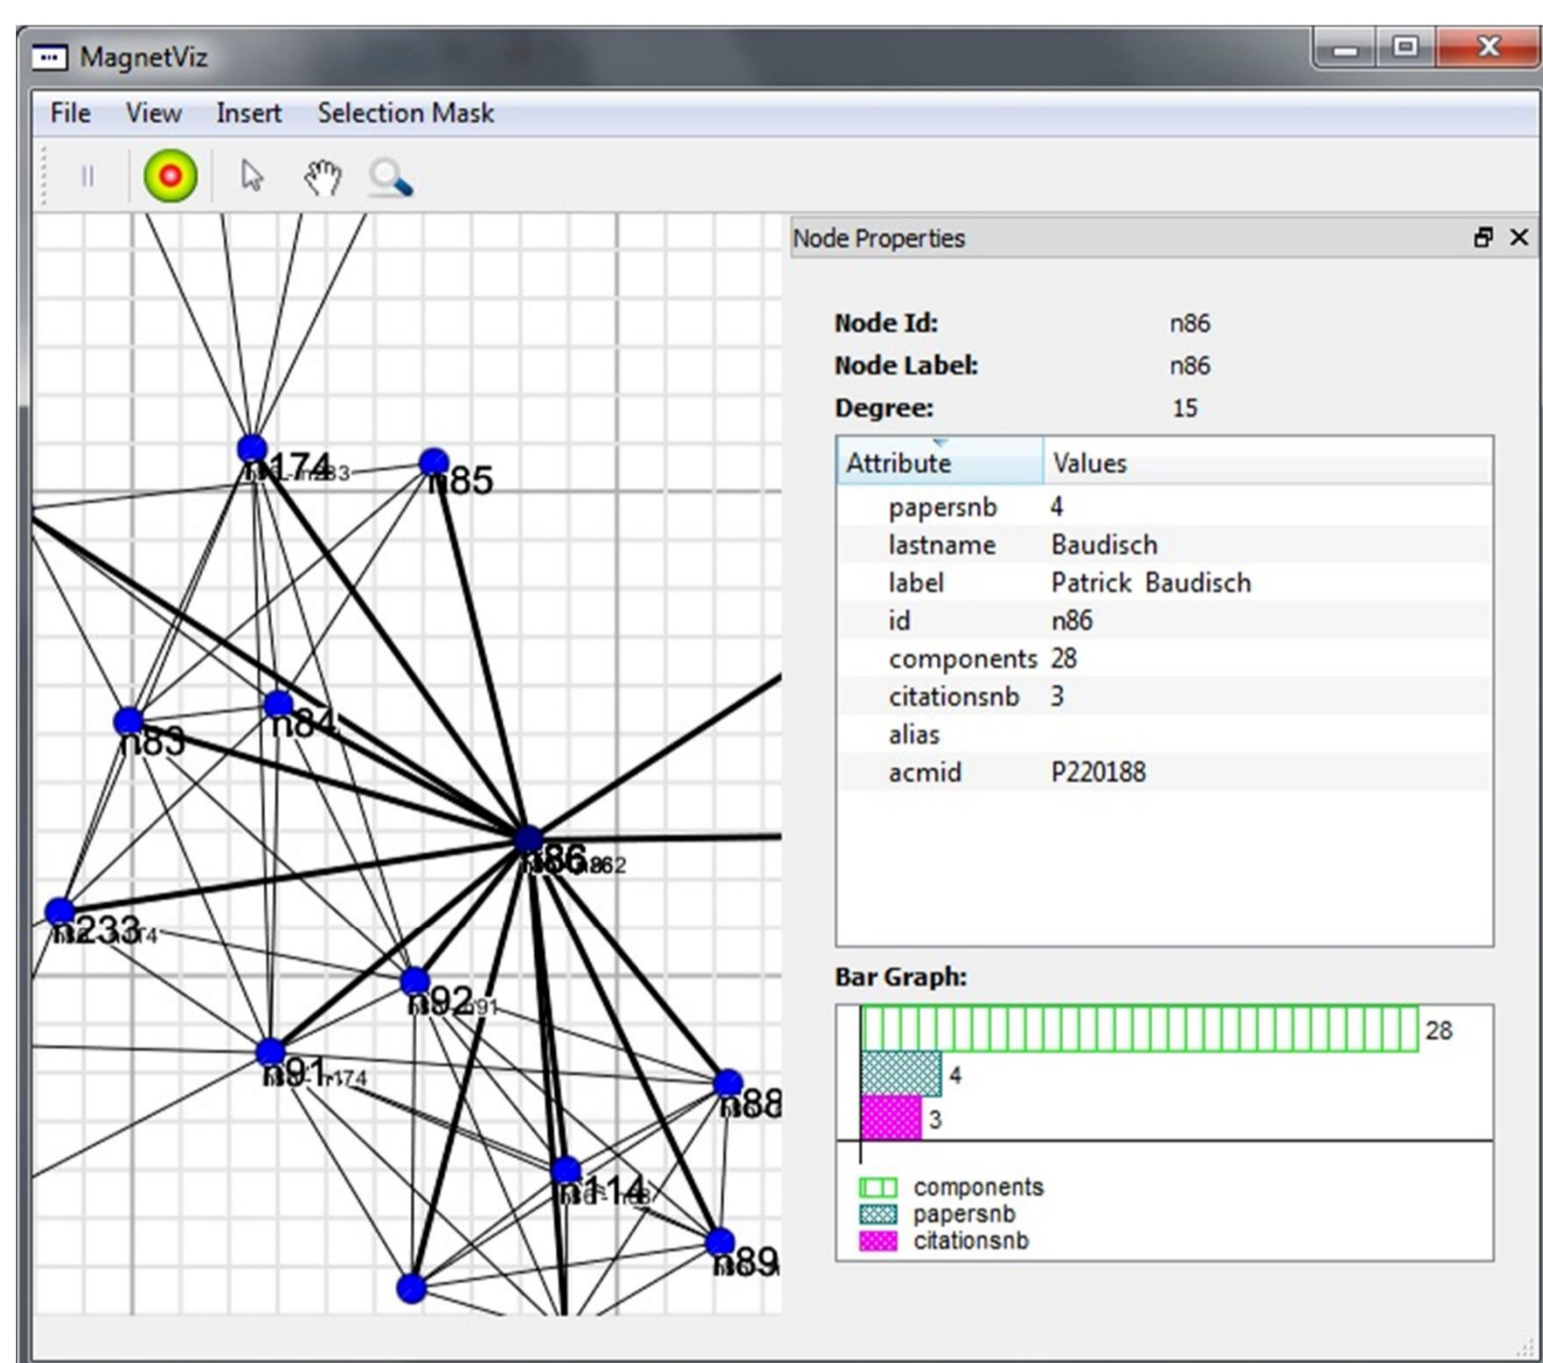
MagnetViz

File View Insert Selection Mask

n174
n85
n83
n84
n86
n233
n92
n91
n88
n114
n89

Node Properties

**Node Id:** n86
**Node Label:** n86
**Degree:** 15

| Attribute | Values |
|---|---|
| papersnb | 4 |
| lastname | Baudisch |
| label | Patrick Baudisch |
| id | n86 |
| components | 28 |
| citationsnb | 3 |
| alias | |
| acmid | P220188 |

**Bar Graph:**

28
4
3

components
papersnb
citationsnb